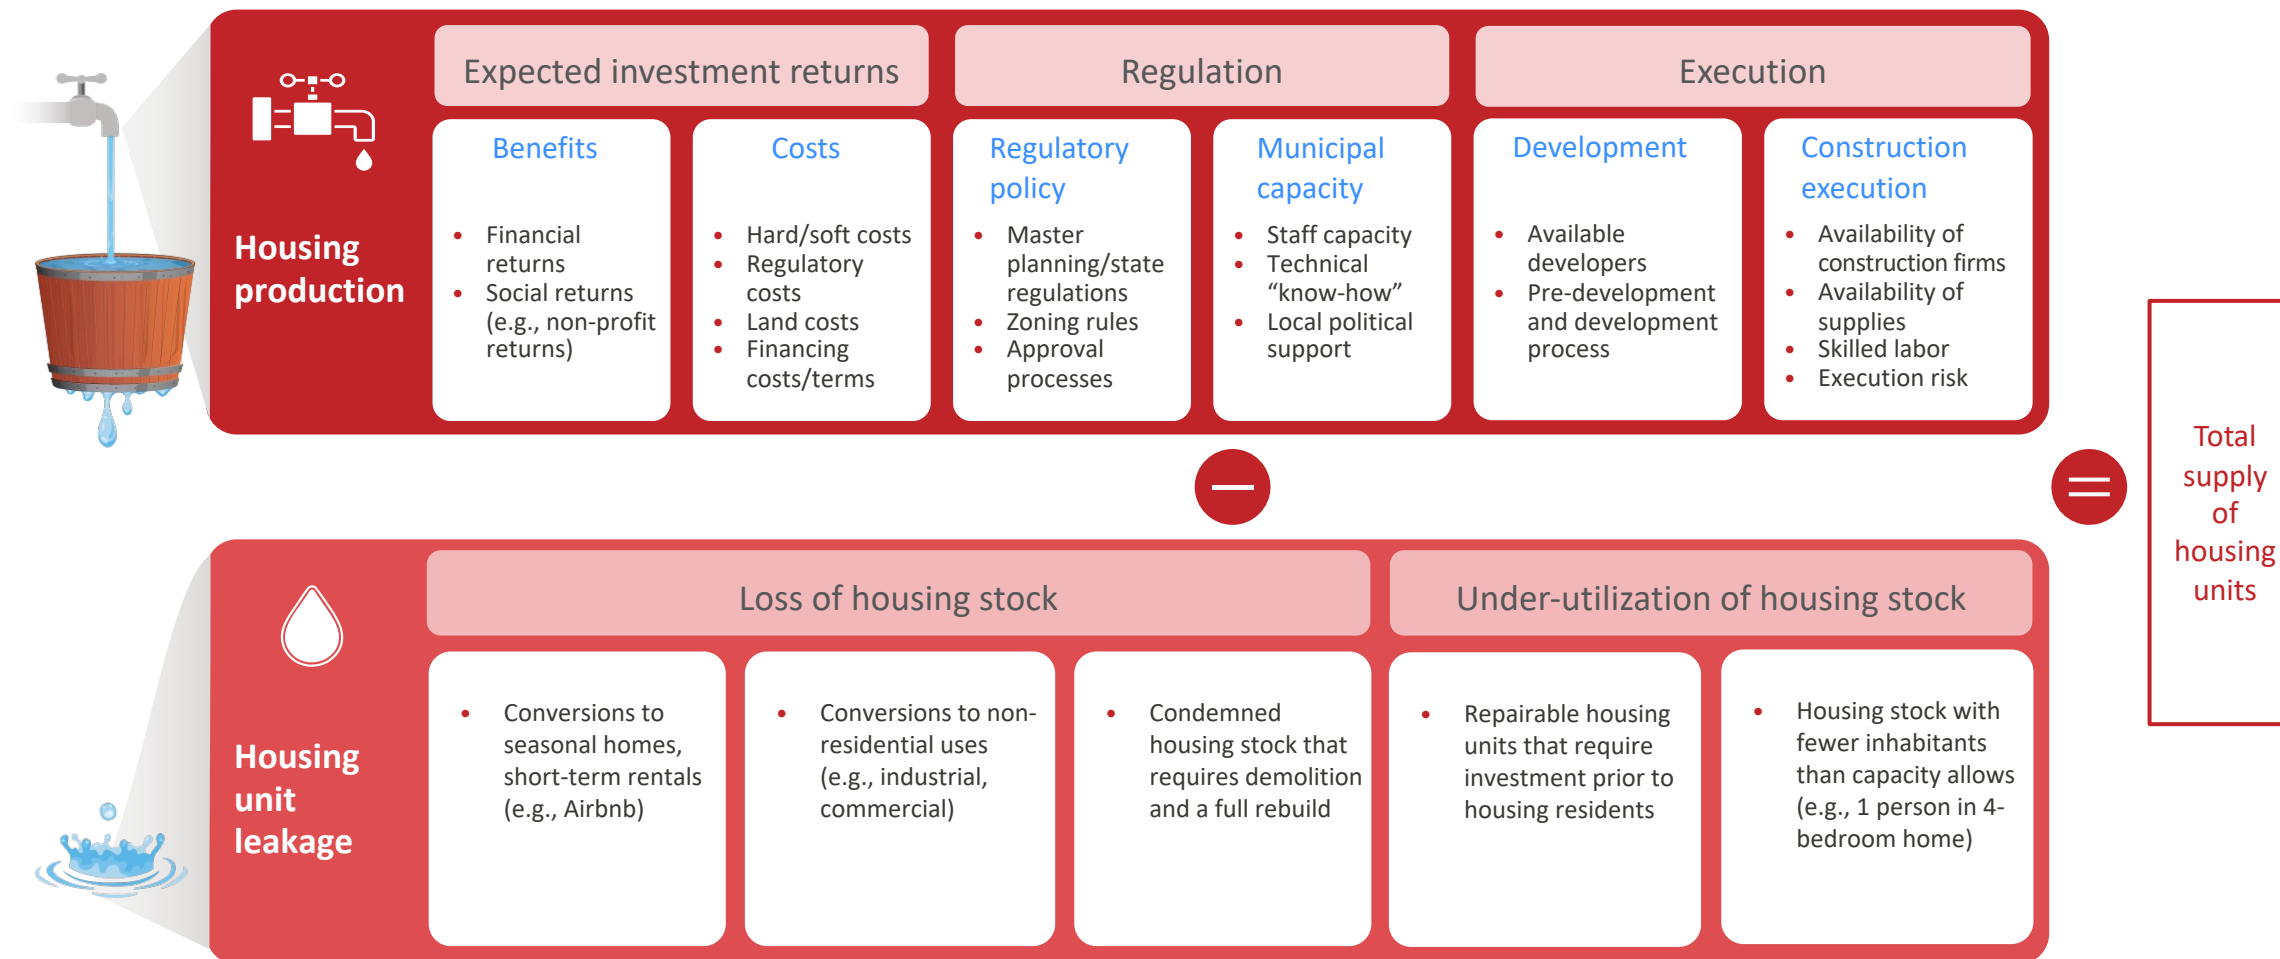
Housing production

Expected investment returns

Benefits

- Financial returns
- Social returns (e.g., non-profit returns)

Costs

- Hard/soft costs
- Regulatory costs
- Land costs
- Financing costs/terms

Regulation

Regulatory policy

- Master planning/state regulations
- Zoning rules
- Approval processes

Municipal capacity

- Staff capacity
- Technical "know-how"
- Local political support

Execution

Development

- Available developers
- Pre-development and development process

Construction execution

- Availability of construction firms
- Availability of supplies
- Skilled labor
- Execution risk

Housing unit leakage

Loss of housing stock

- Conversions to seasonal homes, short-term rentals (e.g., Airbnb)

- Conversions to non-residential uses (e.g., industrial, commercial)

- Condemned housing stock that requires demolition and a full rebuild

Under-utilization of housing stock

- Repairable housing units that require investment prior to housing residents

- Housing stock with fewer inhabitants than capacity allows (e.g., 1 person in 4-bedroom home)

Total supply of housing units